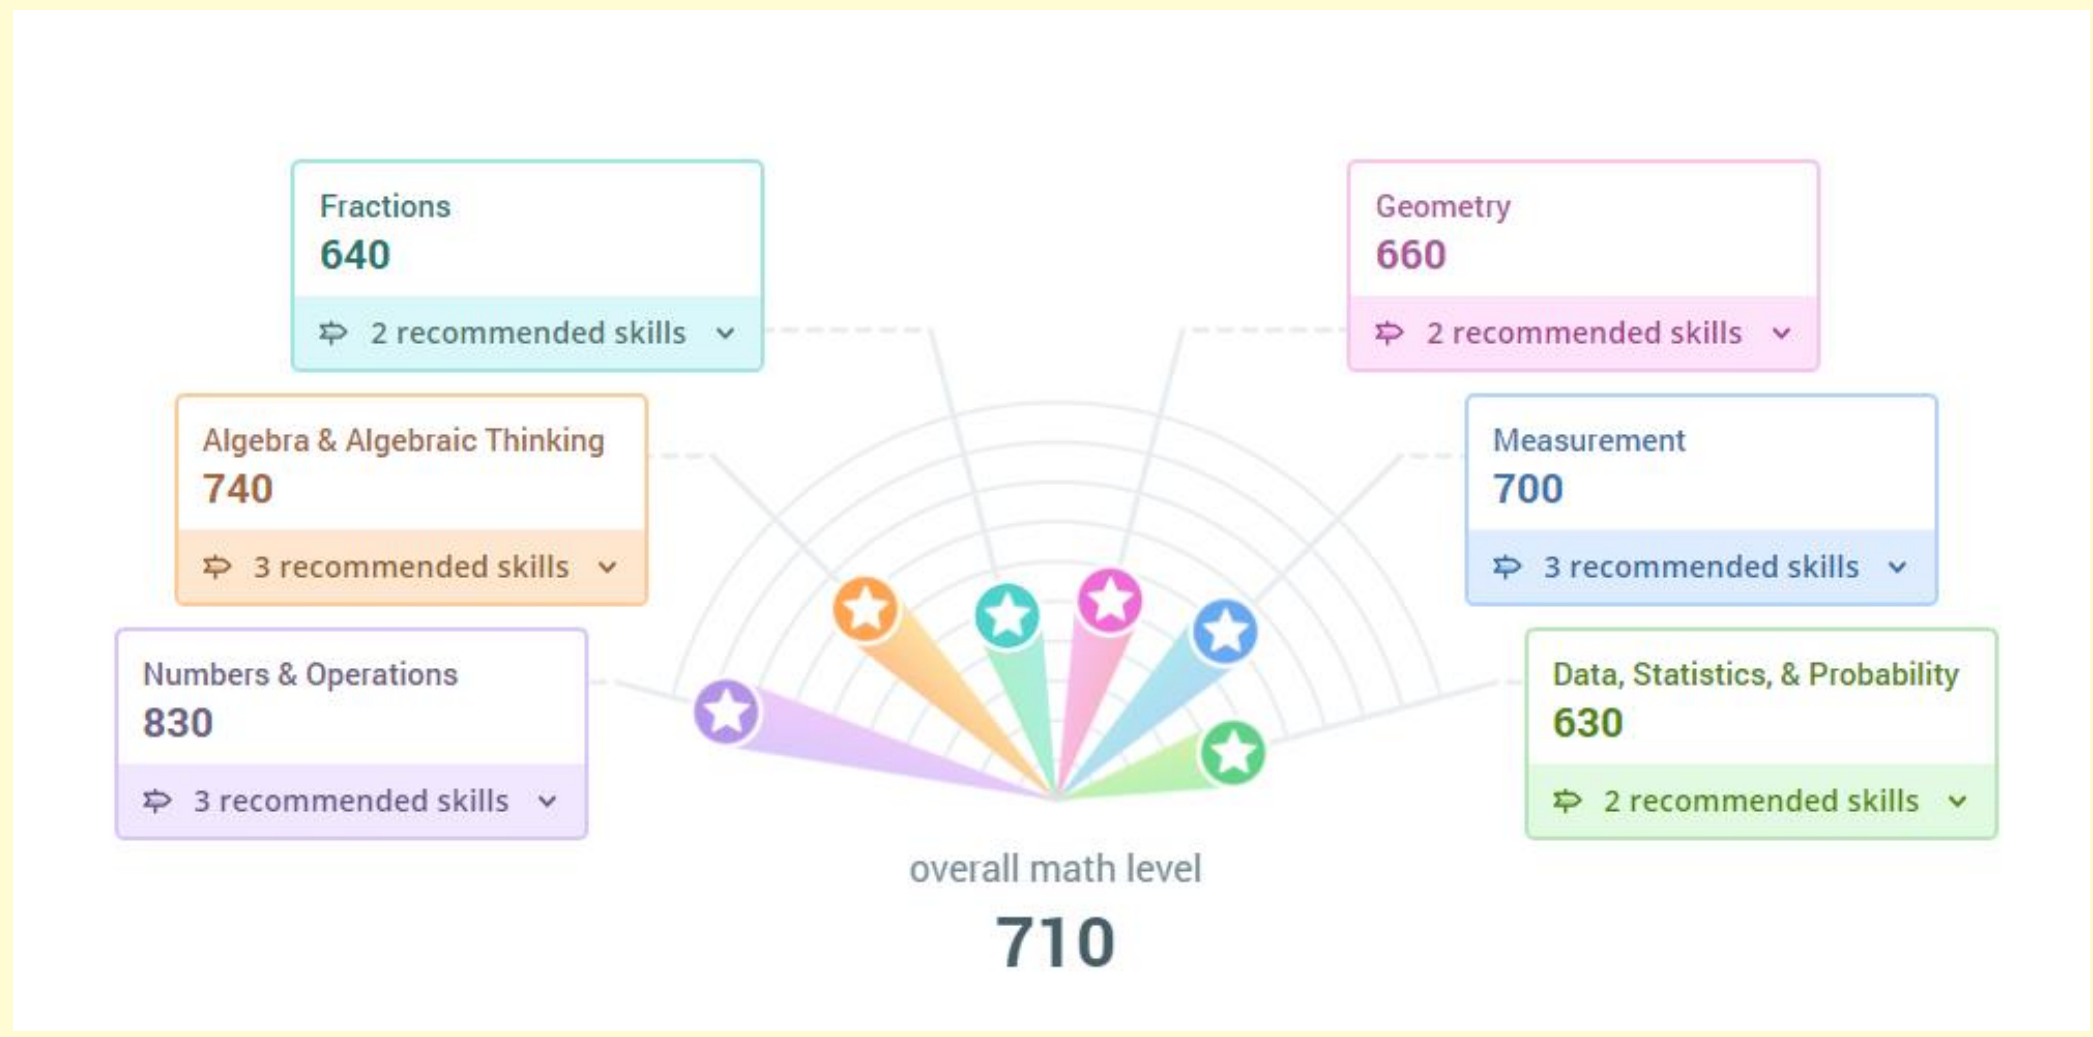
Fractions
640
2 recommended skills

Geometry
660
2 recommended skills

Algebra & Algebraic Thinking
740
3 recommended skills

Measurement
700
3 recommended skills

Numbers & Operations
830
3 recommended skills

Data, Statistics, & Probability
630
2 recommended skills

overall math level
710